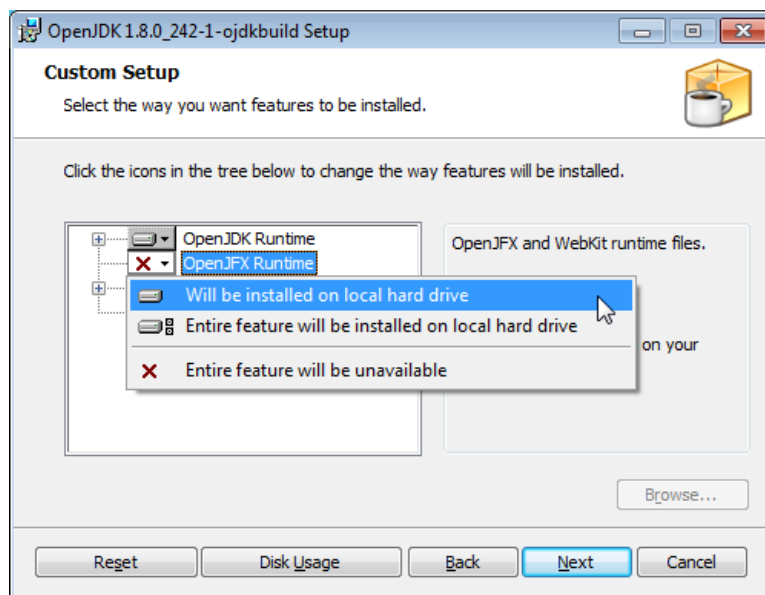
OpenJDK 1.8.0_242-1-ojdkbuild Setup

Custom Setup

Select the way you want features to be installed.

Click the icons in the tree below to change the way features will be installed.

OpenJDK Runtime

OpenJFX Runtime

Will be installed on local hard drive

Entire feature will be installed on local hard drive

Entire feature will be unavailable

OpenJFX and WebKit runtime files.

on your

Browse...

Reset

Disk Usage

Back

Next

Cancel